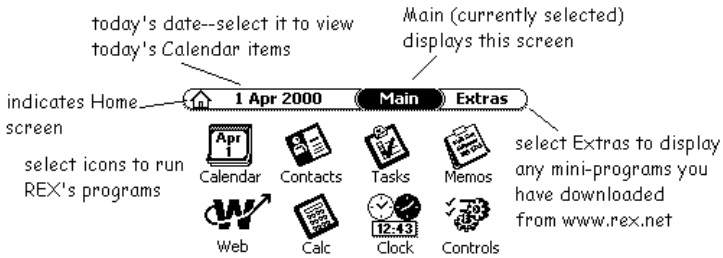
today's date--select it to view today's Calendar items

Main (currently selected) displays this screen

indicates Home screen

1 Apr 2000

Main

Extras

select Extras to display any mini-programs you have downloaded from www.rex.net

select icons to run REX's programs

Apr 1

Calendar

Contacts

Tasks

Memos

Web

Calc

12:43

Clock

Controls